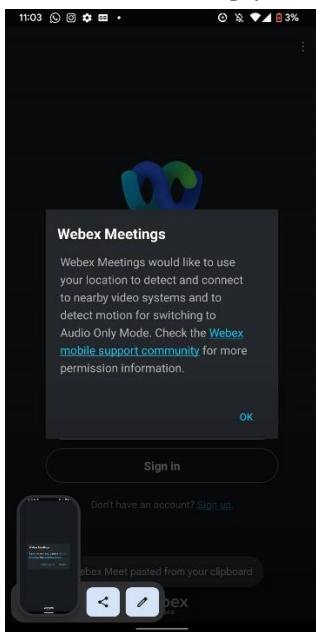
11:03 3%

Webex Meetings

Webex Meetings would like to use your location to detect and connect to nearby video systems and to detect motion for switching to Audio Only Mode. Check the Webex mobile support community for more permission information.

OK

Sign in

Don't have an account? Sign up.

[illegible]ebex Meet pasted from your clipboard

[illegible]bex